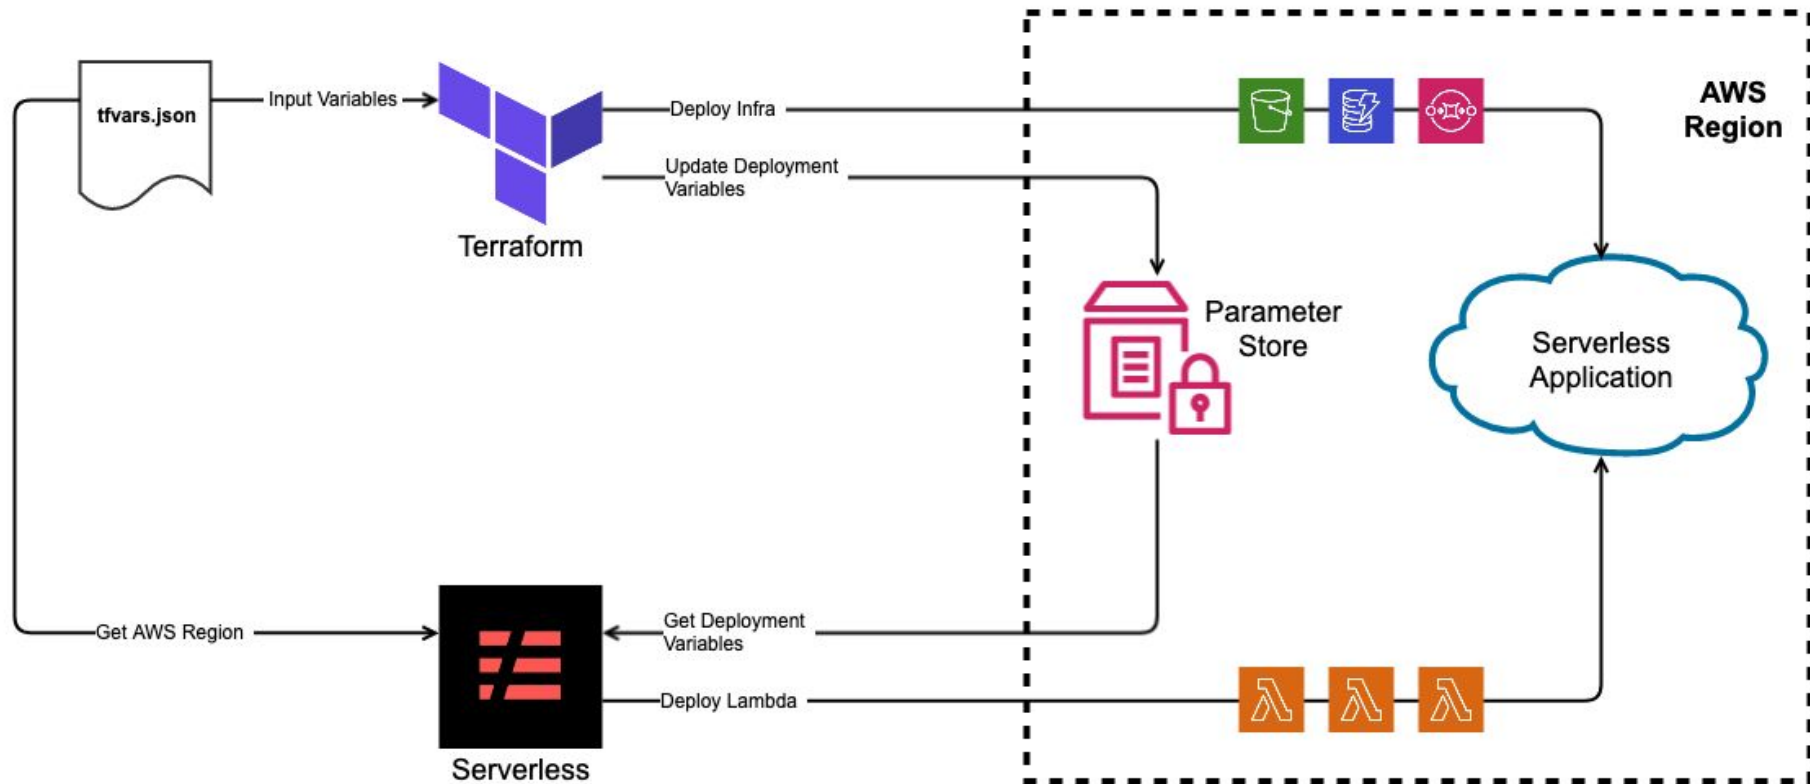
tfvars.json

Input Variables

Terraform

Deploy Infra

Update Deployment Variables

AWS Region

Parameter Store

Serverless Application

Get AWS Region

Get Deployment Variables

Deploy Lambda

Serverless